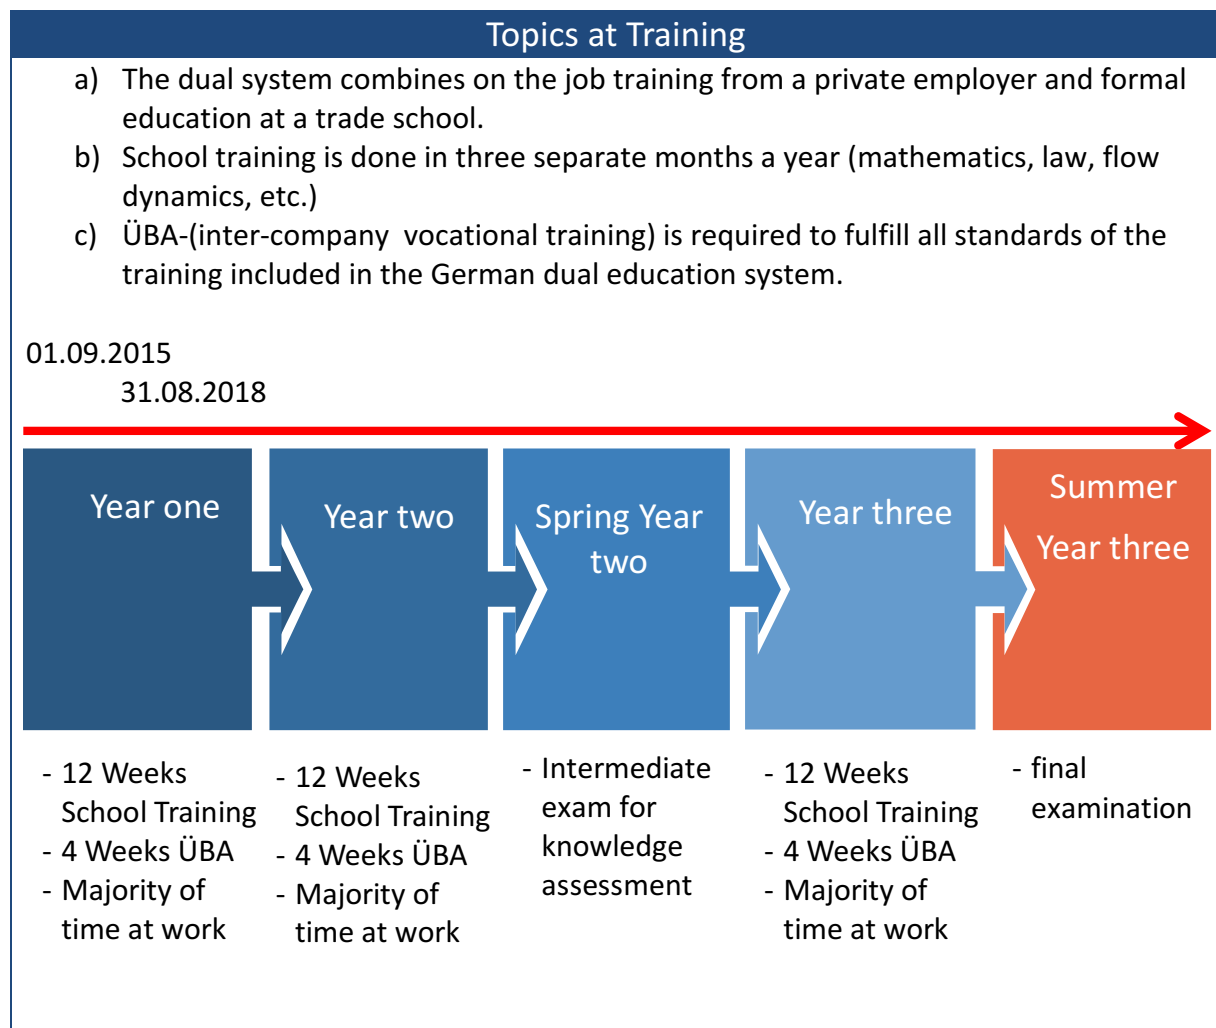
Topics at Training

a) The dual system combines on the job training from a private employer and formal education at a trade school.
b) School training is done in three separate months a year (mathematics, law, flow dynamics, etc.)
c) ÜBA-(inter-company  vocational training) is required to fulfill all standards of the training included in the German dual education system.

01.09.2015
31.08.2018

Year one

Year two

Spring Year two

Year three

Summer Year three

- 12 Weeks School Training
- 4 Weeks ÜBA
- Majority of time at work

- 12 Weeks School Training
- 4 Weeks ÜBA
- Majority of time at work

- Intermediate exam for knowledge assessment

- 12 Weeks School Training
- 4 Weeks ÜBA
- Majority of time at work

- final examination